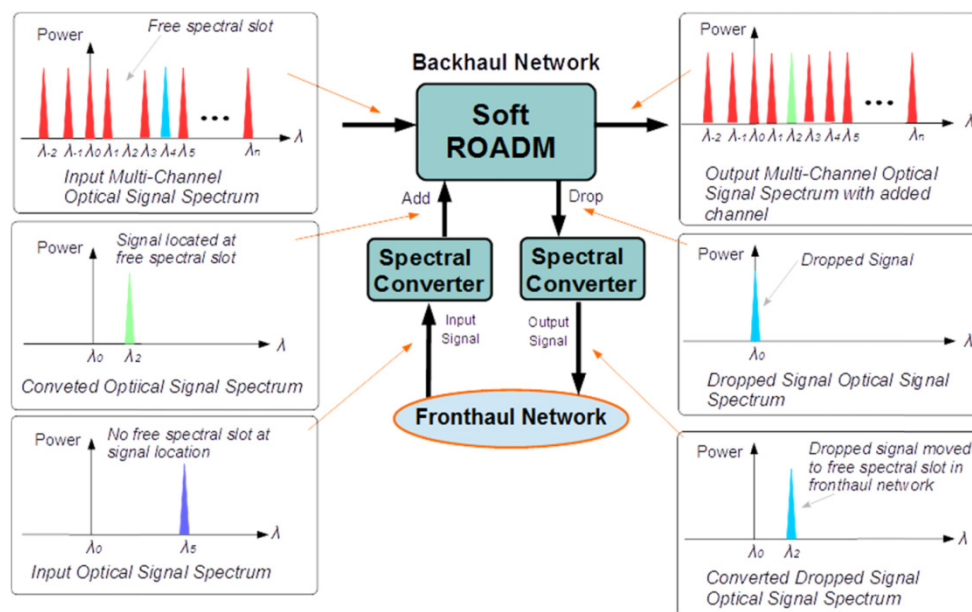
Power

Free spectral slot

$\lambda_{-2}$ $\lambda_{-1}$ $\lambda_0$ $\lambda_1$ $\lambda_2$ $\lambda_3$ $\lambda_4$ $\lambda_5$ ... $\lambda_n$ $\lambda$

Input Multi-Channel Optical Signal Spectrum

Backhaul Network

Soft ROADM

Power

$\lambda_{-2}$ $\lambda_{-1}$ $\lambda_0$ $\lambda_1$ $\lambda_2$ $\lambda_3$ $\lambda_4$ $\lambda_5$ ... $\lambda_n$ $\lambda$

Output Multi-Channel Optical Signal Spectrum with added channel

Add

Drop

Power

Signal located at free spectral slot

$\lambda_0$ $\lambda_2$ $\lambda$

Conveted Optical Signal Spectrum

Spectral Converter

Spectral Converter

Input Signal

Output Signal

Power

Dropped Signal

$\lambda_0$ $\lambda$

Dropped Signal Optical Signal Spectrum

Fronthaul Network

Power

No free spectral slot at signal location

$\lambda_0$ $\lambda_5$ $\lambda$

Input Optical Signal Spectrum

Power

Dropped signal moved to free spectral slot in fronthaul network

$\lambda_0$ $\lambda_2$ $\lambda$

Converted Dropped Signal Optical Signal Spectrum